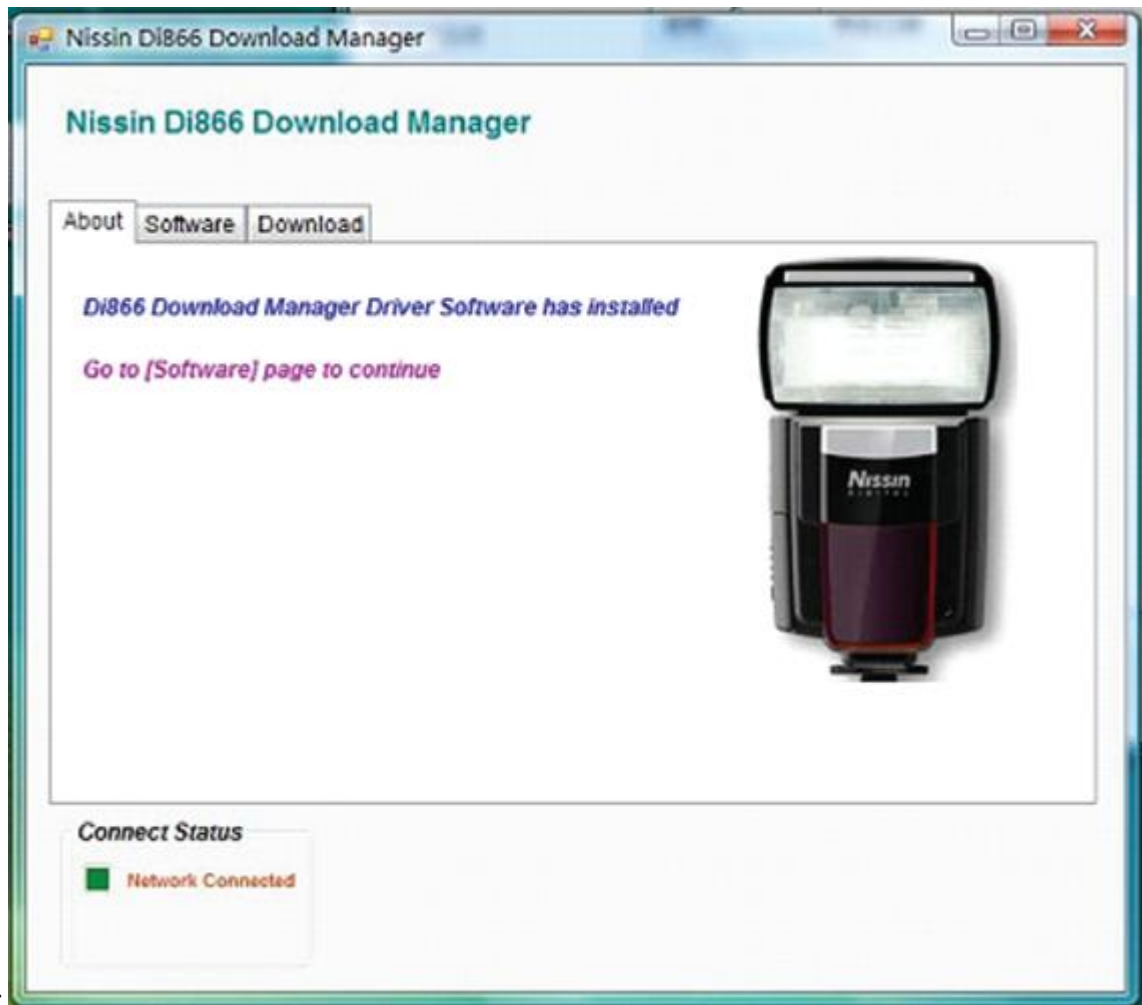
Nissin Di866 Download Manager

Nissin Di866 Download Manager

About | Software | Download

Di866 Download Manager Driver Software has installed

Go to [Software] page to continue

Nissin
DIGITAL

Connect Status

Network Connected